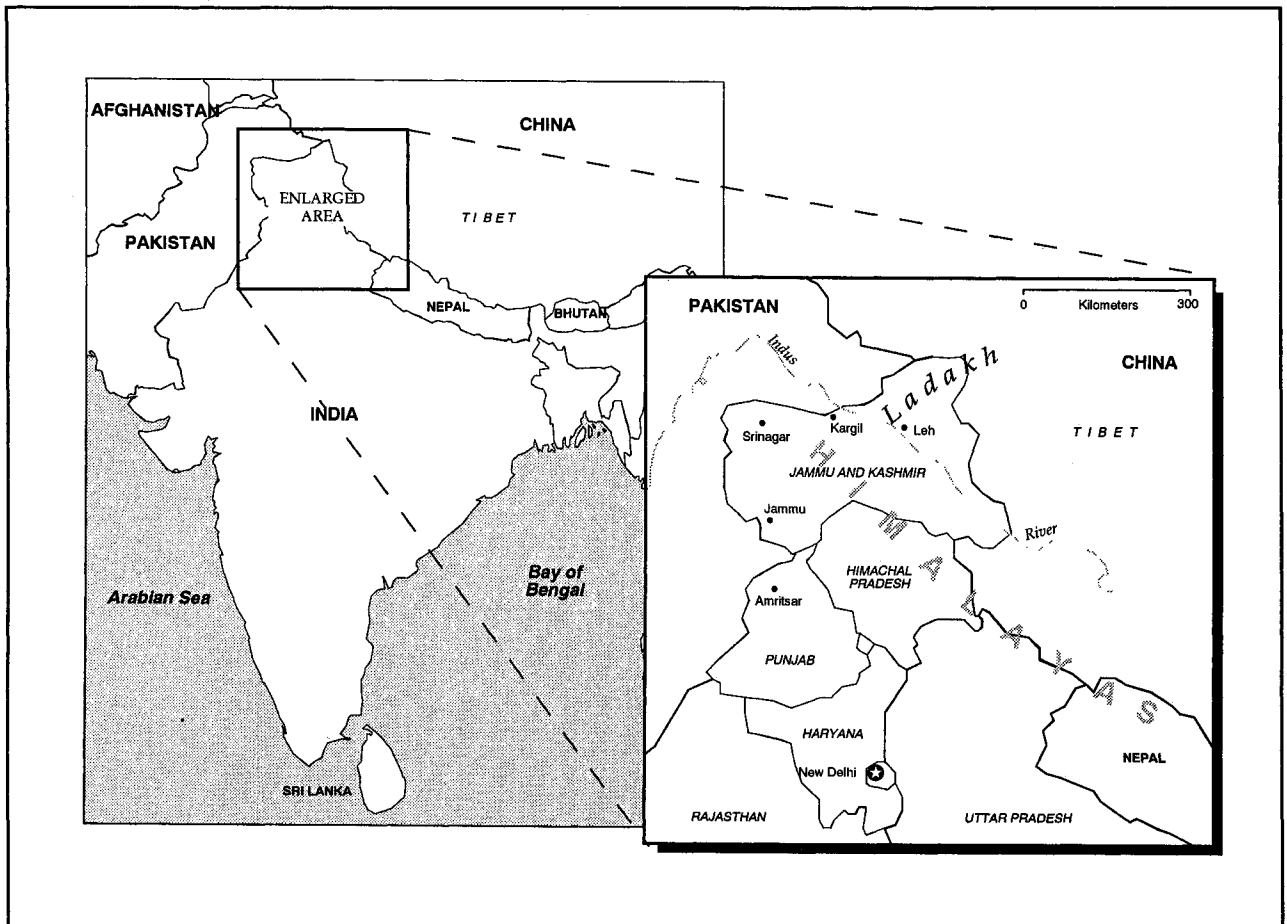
AFGHANISTAN

CHINA

ENLARGED AREA

TIBET

PAKISTAN

NEPAL

BHUTAN

INDIA

Arabian Sea

Bay of Bengal

SRI LANKA

PAKISTAN

0 Kilometers 300

Indus

Ladakh

CHINA

Srinagar

Kargil

Leh

TIBET

JAMMU AND KASHMIR

Jammu

River

HIMALAYAS

HIMACHAL PRADESH

Amritsar

PUNJAB

HARYANA

New Delhi

NEPAL

RAJASTHAN

UTTAR PRADESH